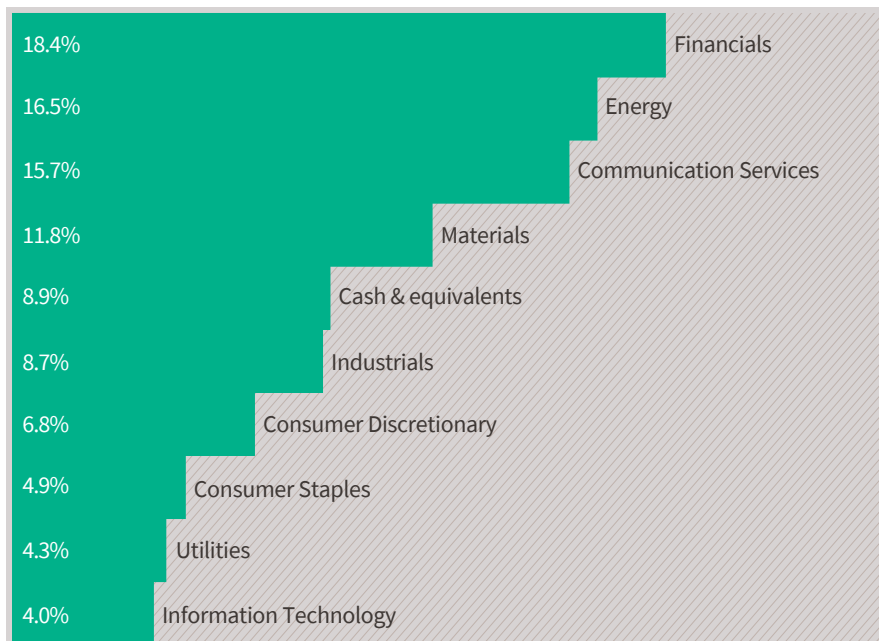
18.4% Financials
16.5% Energy
15.7% Communication Services
11.8% Materials
8.9% Cash & equivalents
8.7% Industrials
6.8% Consumer Discretionary
4.9% Consumer Staples
4.3% Utilities
4.0% Information Technology